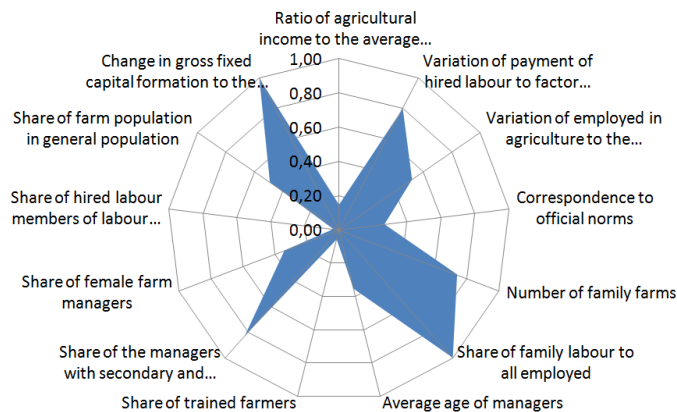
Ratio of agricultural income to the average...

Variation of payment of hired labour to factor...

Variation of employed in agriculture to the...

Correspondence to official norms

Number of family farms

Share of family labour to all employed

Average age of managers

Share of trained farmers

Share of the managers with secondary and...

Share of female farm managers

Share of hired labour members of labour...

Share of farm population in general population

Change in gross fixed capital formation to the...

1,00
0,80
0,60
0,40
0,20
0,00